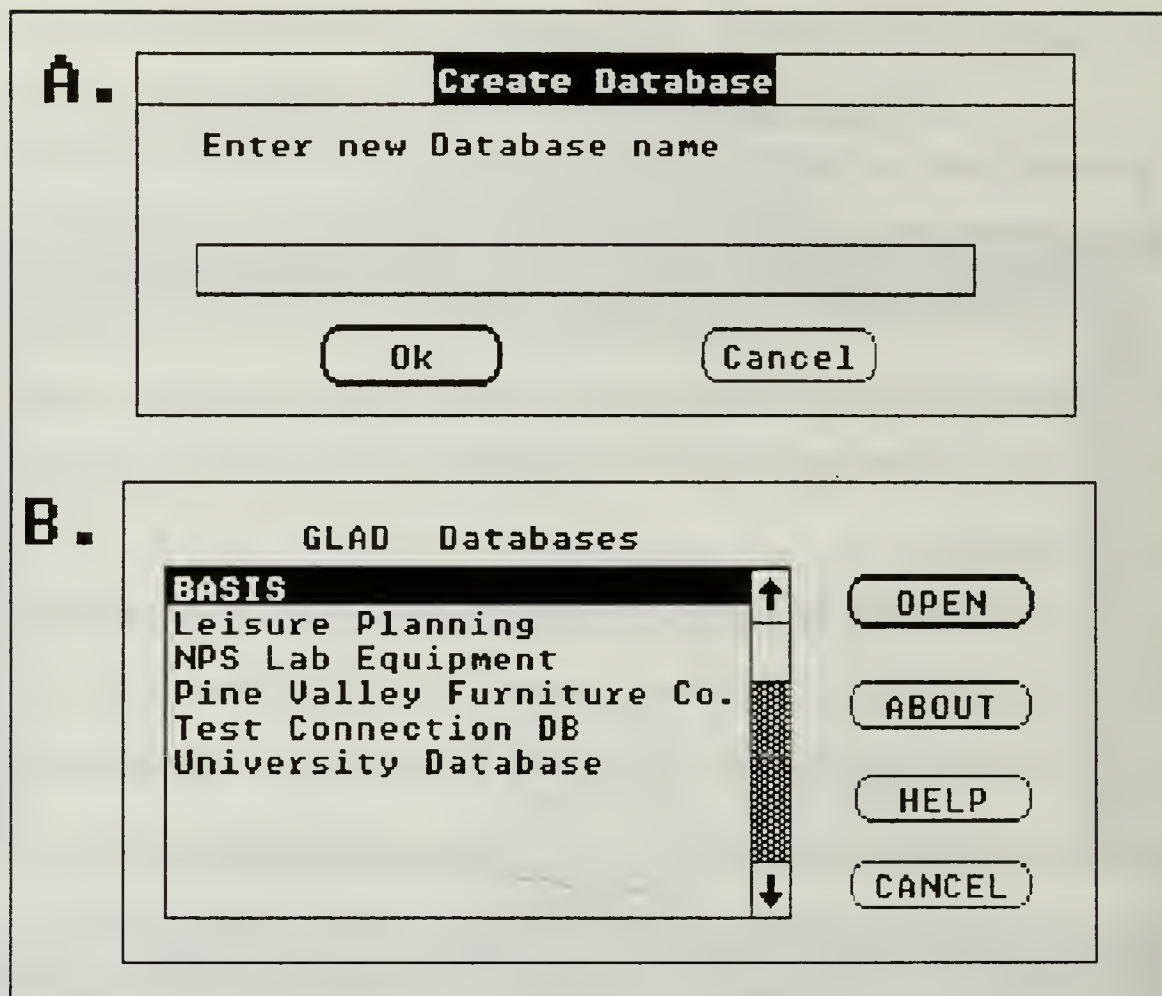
A.

Create Database

Enter new Database name

Ok

Cancel

B.

GLAD Databases

BASIS
Leisure Planning
NPS Lab Equipment
Pine Valley Furniture Co.
Test Connection DB
University Database

OPEN

ABOUT

HELP

CANCEL